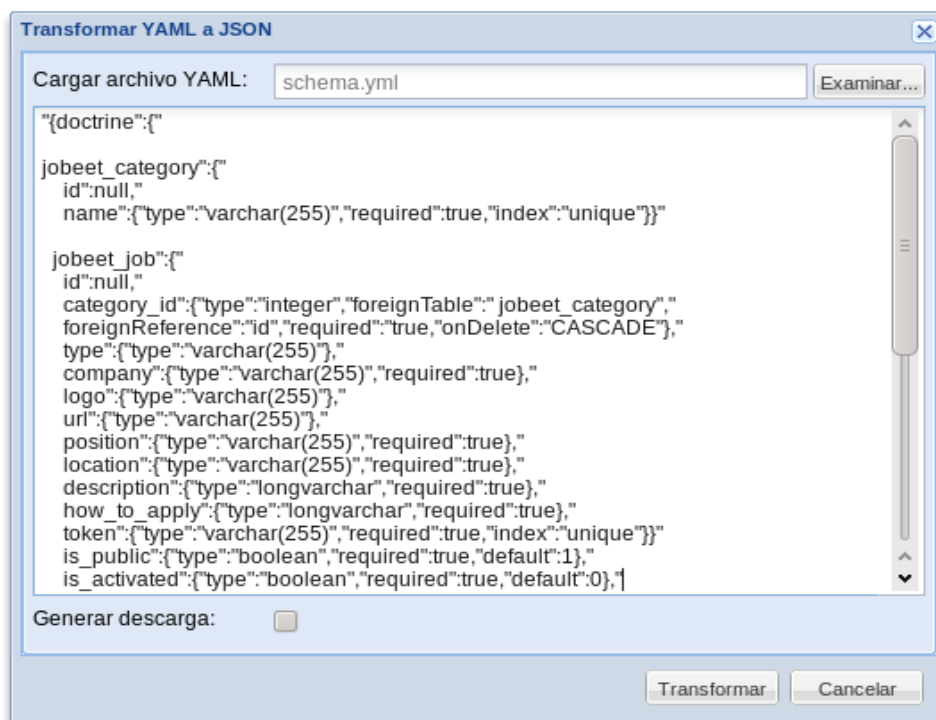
Transformar YAML a JSON

Cargar archivo YAML: schema.yml Examinar...

"{doctrine":{"

jobeet_category":{"
id":null,"
name":{"type":"varchar(255)","required":true,"index":"unique"}}"

jobeet_job":{"
id":null,"
category_id":{"type":"integer","foreignTable":" jobeet_category","
foreignReference":"id","required":"true,"onDelete":"CASCADE"},"
type":{"type":"varchar(255)"},"
company":{"type":"varchar(255)","required":true},"
logo":{"type":"varchar(255)"},"
url":{"type":"varchar(255)"},"
position":{"type":"varchar(255)","required":true},"
location":{"type":"varchar(255)","required":true},"
description":{"type":"longvarchar","required":true},"
how_to_apply":{"type":"longvarchar","required":true},"
token":{"type":"varchar(255)","required":true,"index":"unique"}}"
is_public":{"type":"boolean","required":true,"default":1},"
is_activated":{"type":"boolean","required":true,"default":0},"

Generar descarga:

Transformar Cancelar